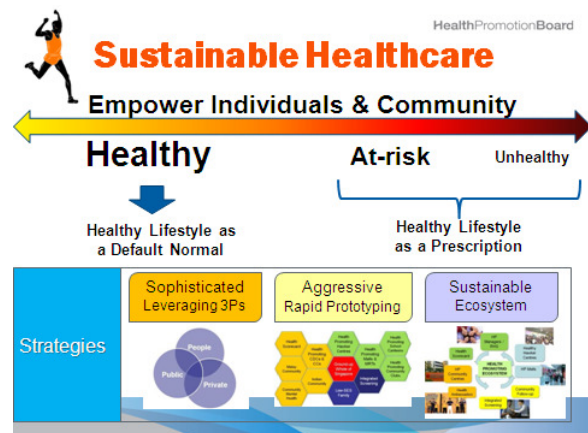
HealthPromotionBoard

Sustainable Healthcare

Empower Individuals & Community

Healthy

At-risk

Unhealthy

Healthy Lifestyle as a Default Normal

Healthy Lifestyle as a Prescription

Strategies

Sophisticated Leveraging 3Ps

People

Public

Private

Aggressive Rapid Prototyping

Sustainable Ecosystem

HEALTH PROMOTING ECOSYSTEM